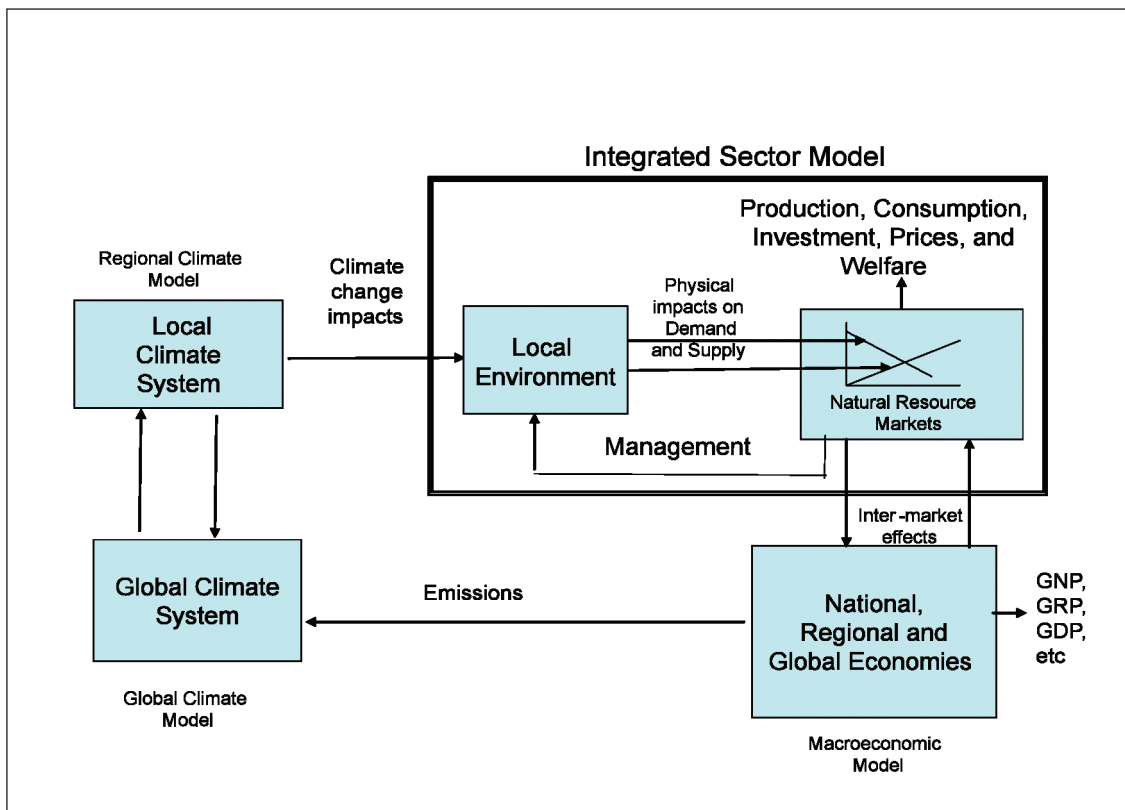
Integrated Sector Model

Production, Consumption, Investment, Prices, and Welfare

Regional Climate Model

Local Climate System

Climate change impacts

Local Environment

Physical impacts on Demand and Supply

Natural Resource Markets

Management

Inter-market effects

Global Climate System

Emissions

National, Regional and Global Economies

GNP, GRP, GDP, etc

Global Climate Model

Macroeconomic Model